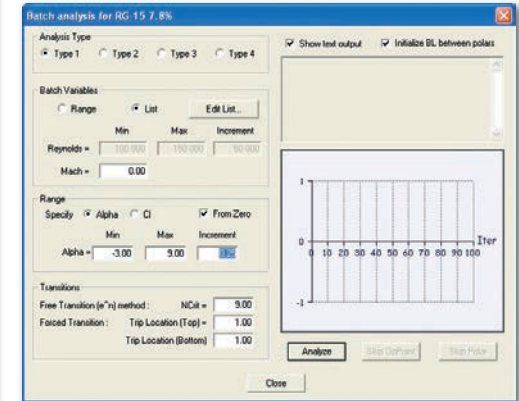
Batch analysis for RG-15 7.8%

Analysis Type
Type 1 Type 2 Type 3 Type 4

Batch Variables
Range List Edit List...
Min Max Increment
Reynolds = 100 000 150 000 50 000
Mach = 0.00

Range
Specify Alpha Cl From Zero
Min Max Increment
Alpha = -3.00 9.00 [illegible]

Transitions
Free Transition (e^n) method : NCrit = 9.00
Forced Transition : Trip Location (Top) = 1.00
Trip Location (Bottom) 1.00

Show text output Initialize BL between polars

1
0
-1
10 20 30 40 50 60 70 80 90 100
Iter

Analyze Skip OpPoint Skip Polar

Close